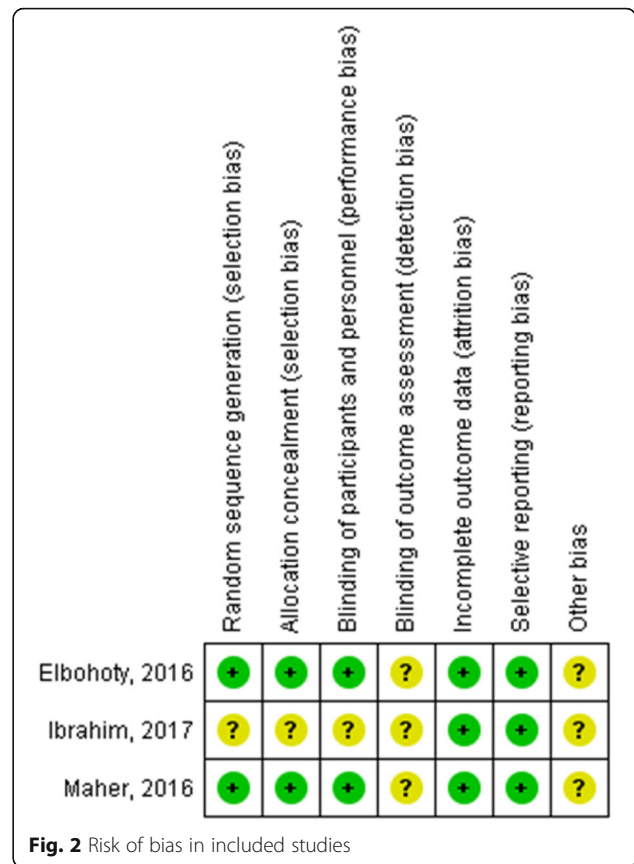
| | Random sequence generation (selection bias) | Allocation concealment (selection bias) | Blinding of participants and personnel (performance bias) | Blinding of outcome assessment (detection bias) | Incomplete outcome data (attrition bias) | Selective reporting (reporting bias) | Other bias |
|---|---|---|---|---|---|---|---|
| Elbohoty, 2016 | + | + | + | ? | + | + | ? |
| Ibrahim, 2017 | ? | ? | ? | ? | + | + | ? |
| Maher, 2016 | + | + | + | ? | + | + | ? |

**Fig. 2** Risk of bias in included studies